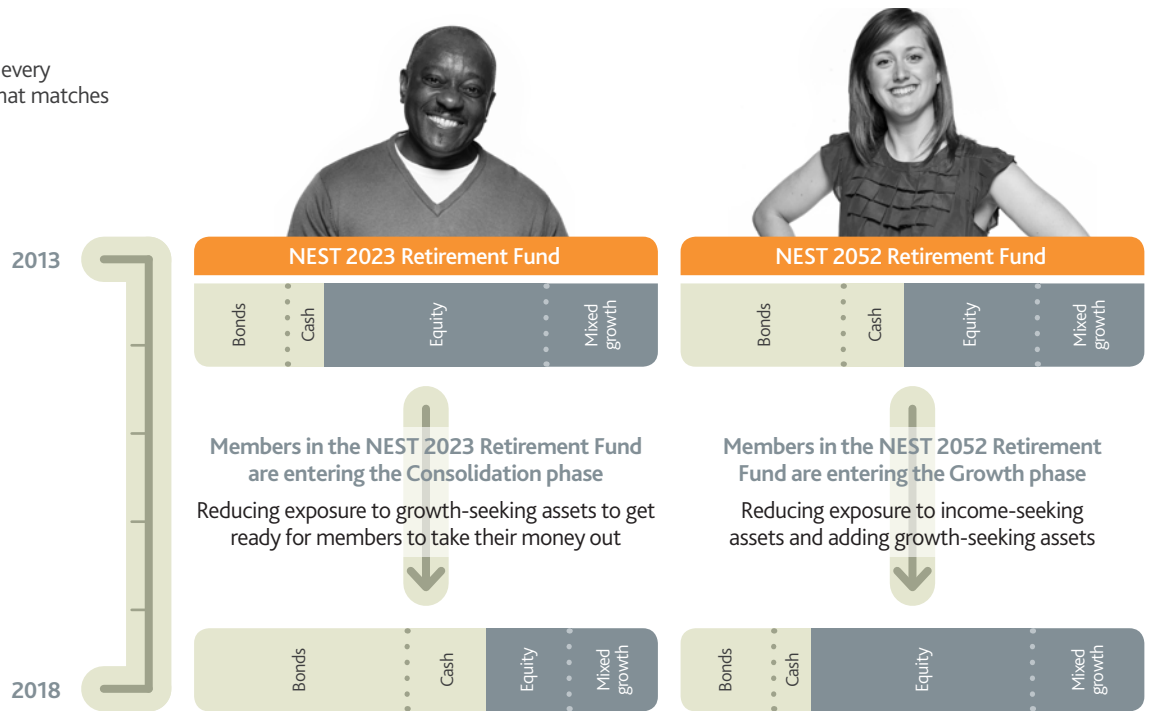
every
hat matches

2013

NEST 2023 Retirement Fund

Bonds Cash Equity Mixed growth

NEST 2052 Retirement Fund

Bonds Cash Equity Mixed growth

Members in the NEST 2023 Retirement Fund are entering the Consolidation phase

Reducing exposure to growth-seeking assets to get ready for members to take their money out

Members in the NEST 2052 Retirement Fund are entering the Growth phase

Reducing exposure to income-seeking assets and adding growth-seeking assets

2018

Bonds Cash Equity Mixed growth

Bonds Cash Equity Mixed growth